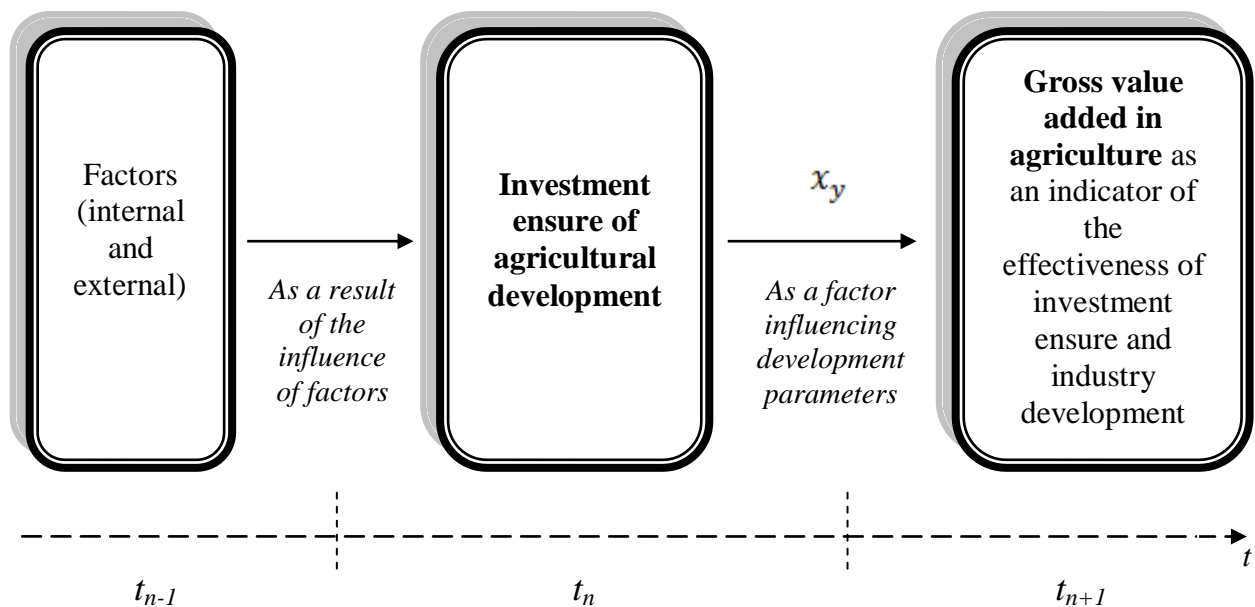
Factors (internal and external)

As a result of the influence of factors

**Investment ensure of agricultural development**

$x_y$

As a factor influencing development parameters

**Gross value added in agriculture** as an indicator of the effectiveness of investment ensure and industry development

$t$

$t_{n-1}$

$t_n$

$t_{n+1}$